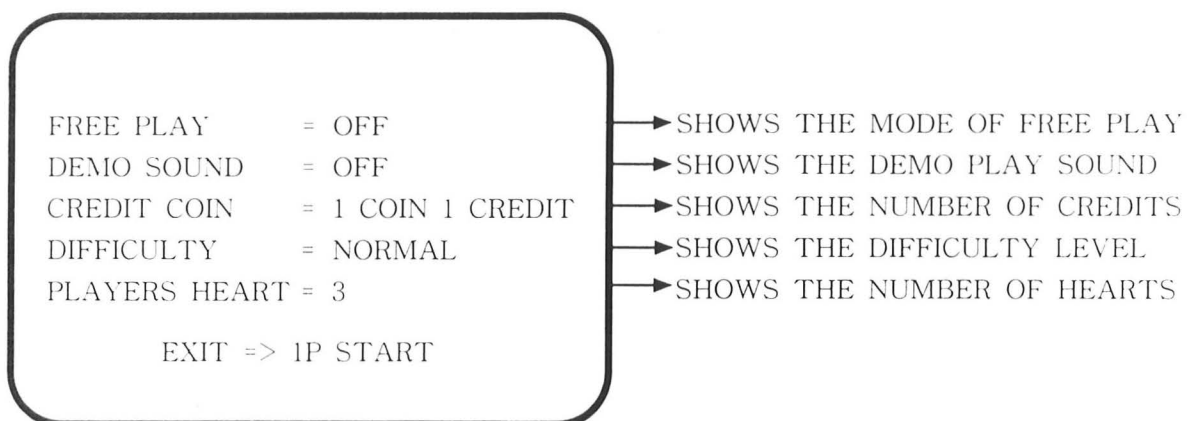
FREE PLAY = OFF
DEMO SOUND = OFF
CREDIT COIN = 1 COIN 1 CREDIT
DIFFICULTY = NORMAL
PLAYERS HEART = 3

EXIT => 1P START

SHOWS THE MODE OF FREE PLAY
SHOWS THE DEMO PLAY SOUND
SHOWS THE NUMBER OF CREDITS
SHOWS THE DIFFICULTY LEVEL
SHOWS THE NUMBER OF HEARTS